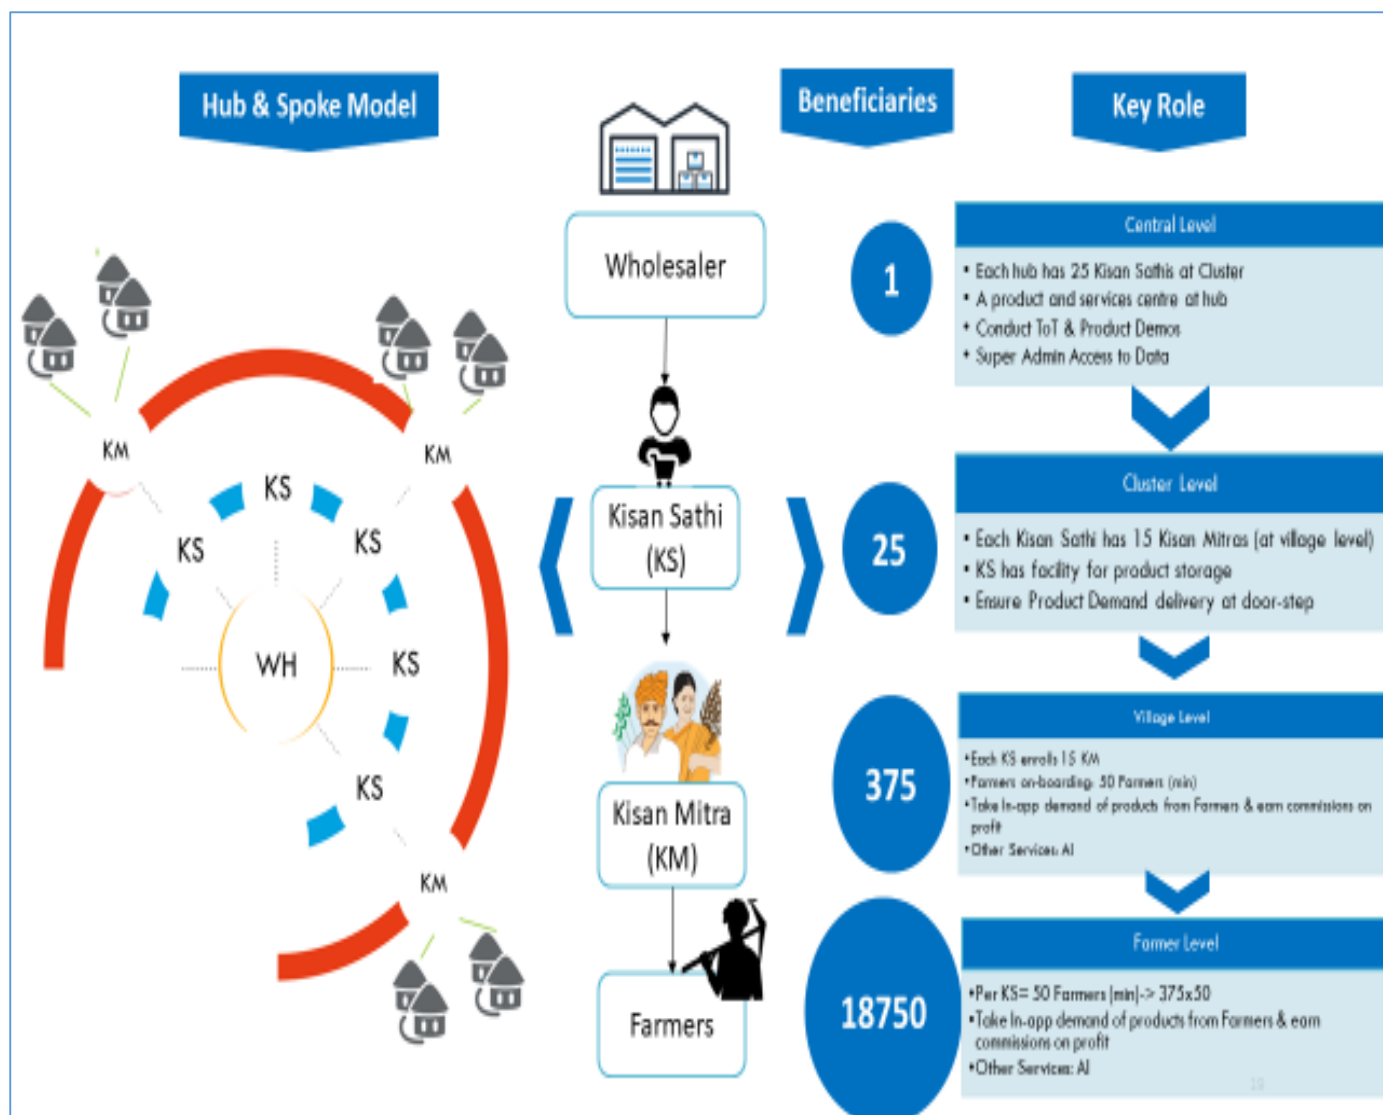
Hub & Spoke Model

Beneficiaries

Key Role

KM

KM

KS

KS

KS

WH

KS

KS

KM

Wholesaler

Kisan Sathi (KS)

Kisan Mitra (KM)

Farmers

1

25

375

18750

Central Level

• Each hub has 25 Kisan Sathis at Cluster
• A product and services centre at hub
• Conduct ToT & Product Demos
• Super Admin Access to Data

Cluster Level

• Each Kisan Sathi has 15 Kisan Mitras (at village level)
• KS has facility for product storage
• Ensure Product Demand delivery at door-step

Village Level

•Each KS enrolls 15 KM
•Farmers on-boarding: 50 Farmers (min)
•Take In-app demand of products from Farmers & earn commissions on profit
•Other Services: AI

Farmer Level

•Per KS= 50 Farmers (min)-> 375x50
•Take In-app demand of products from Farmers & earn commissions on profit
•Other Services: AI